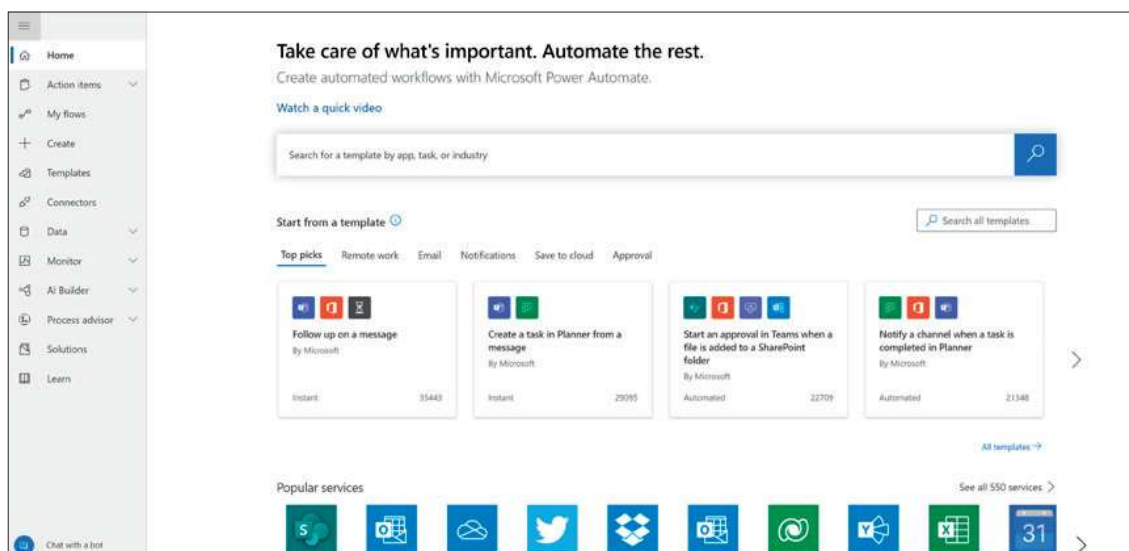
Home
Action items
My flows
Create
Templates
Connectors
Data
Monitor
AI Builder
Process advisor
Solutions
Learn

Chat with a bot

Take care of what's important. Automate the rest.

Create automated workflows with Microsoft Power Automate.

Watch a quick video

Search for a template by app, task, or industry

Start from a template

Search all templates

Top picks | Remote work | Email | Notifications | Save to cloud | Approval

Follow up on a message
By Microsoft
Instant 35443

Create a task in Planner from a message
By Microsoft
Instant 29095

Start an approval in Teams when a file is added to a SharePoint folder
By Microsoft
Automated 22709

Notify a channel when a task is completed in Planner
By Microsoft
Automated 21348

All templates →

Popular services

See all 550 services >

31